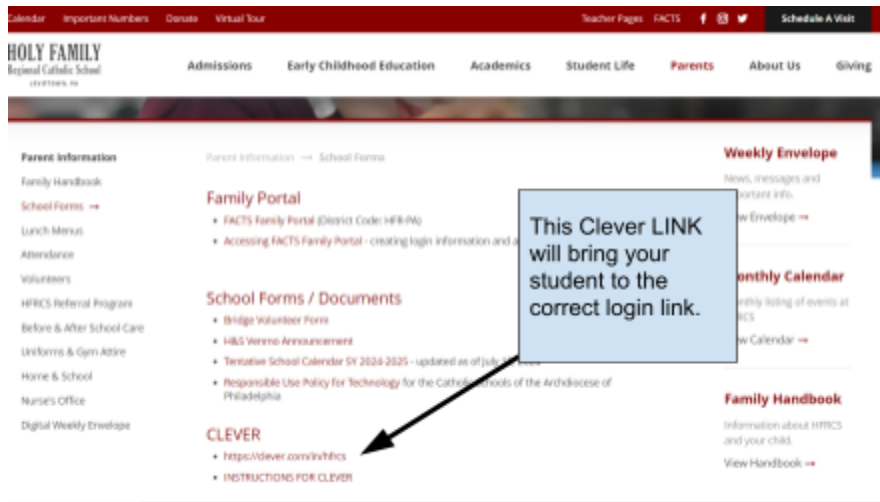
Calendar Important Numbers Donate Virtual Tour

Teacher Pages FACTS

Schedule A Visit

HOLY FAMILY
Regional Catholic School
LEVITTOWN, PA

Admissions Early Childhood Education Academics Student Life Parents About Us Giving

Parent Information
Family Handbook
School Forms →
Lunch Menus
Attendance
Volunteers
HFRCS Referral Program
Before & After School Care
Uniforms & Gym Attire
Home & School
Nurse's Office
Digital Weekly Envelope

Parent Information → School Forms

Family Portal
• FACTS Family Portal (District Code: HFR-PA)
• Accessing FACTS Family Portal - creating login information and a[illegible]

School Forms / Documents
• Bridge Volunteer Form
• H&S Venmo Announcement
• Tentative School Calendar SY 2024-2025 - updated as of July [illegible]
• Responsible Use Policy for Technology for the Catholic Schools of the Archdiocese of Philadelphia

CLEVER
• https://clever.com/in/hfrcs
• INSTRUCTIONS FOR CLEVER

This Clever LINK will bring your student to the correct login link.

Weekly Envelope
News, messages and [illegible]portant info.
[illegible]w Envelope →

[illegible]onthly Calendar
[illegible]nthly listing of events at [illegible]RCS
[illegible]w Calendar →

Family Handbook
Information about HFRCS and your child.
View Handbook →